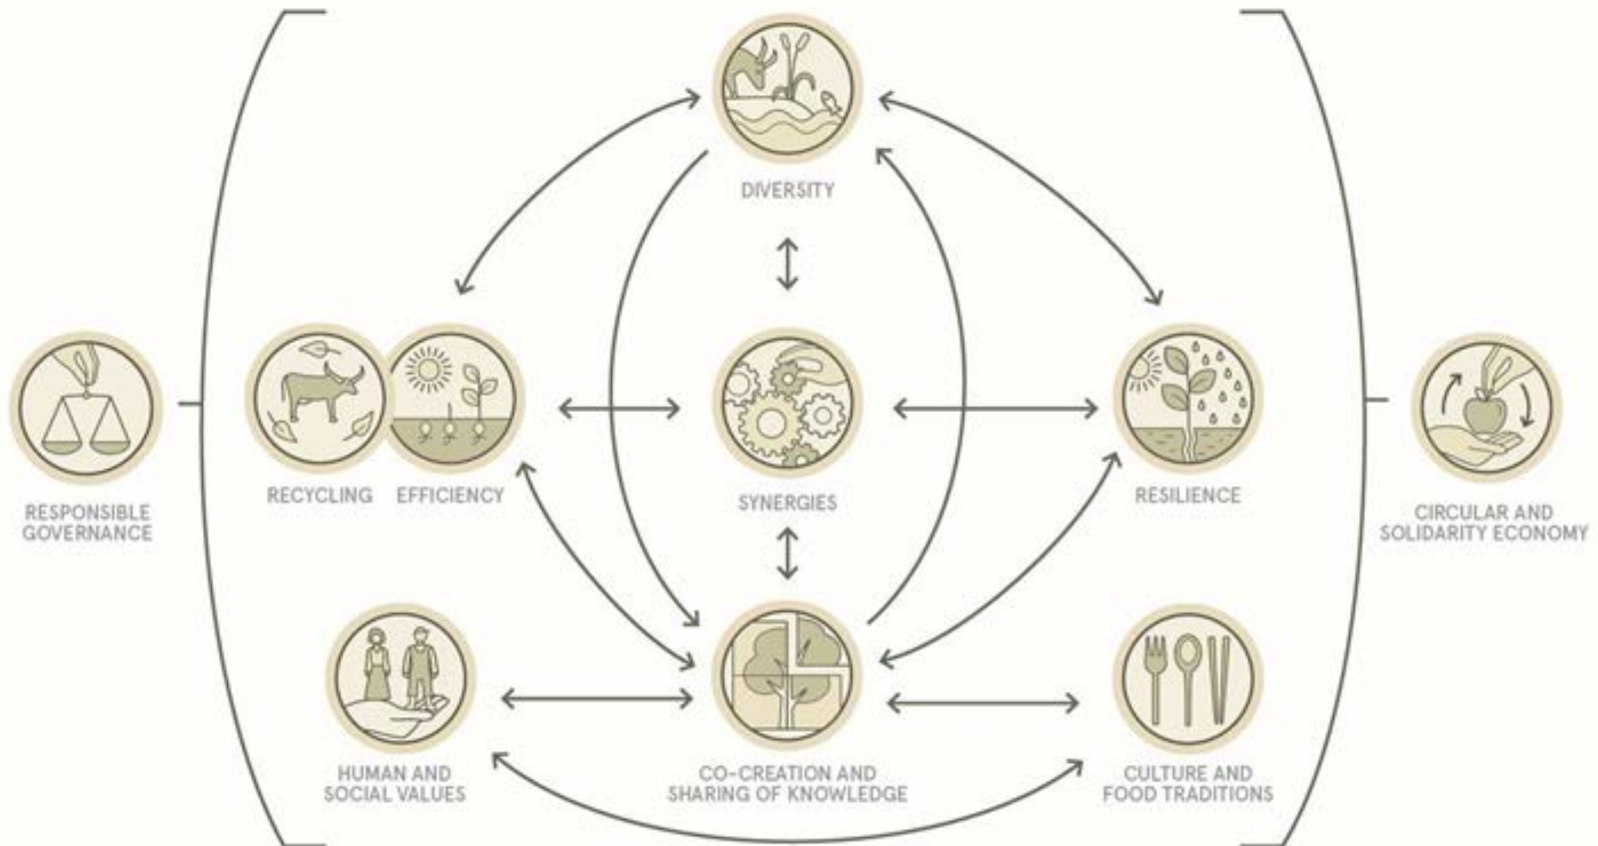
DIVERSITY

RESPONSIBLE GOVERNANCE

RECYCLING

EFFICIENCY

SYNERGIES

RESILIENCE

CIRCULAR AND SOLIDARITY ECONOMY

HUMAN AND SOCIAL VALUES

CO-CREATION AND SHARING OF KNOWLEDGE

CULTURE AND FOOD TRADITIONS